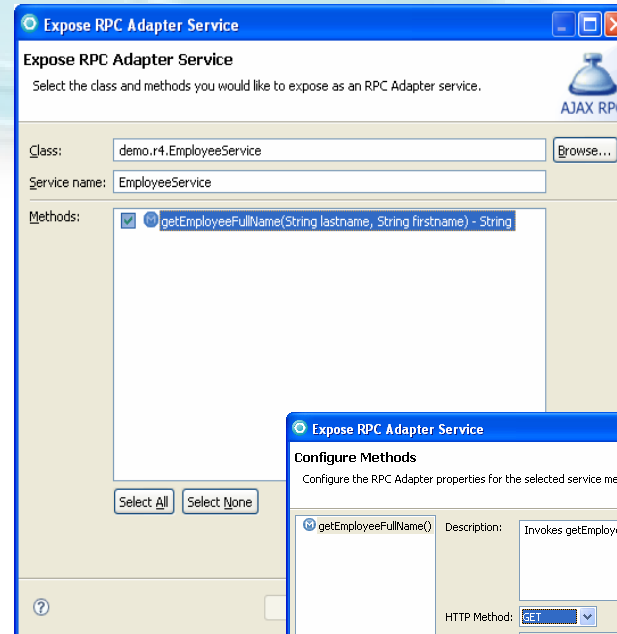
Expose RPC Adapter Service

Expose RPC Adapter Service

Select the class and methods you would like to expose as an RPC Adapter service.

AJAX RPC

Class: demo.r4.EmployeeService Browse...

Service name: EmployeeService

Methods: getEmployeeFullName(String lastname, String firstname) - String

Select All Select None

?

Expose RPC Adapter Service

Configure Methods

Configure the RPC Adapter properties for the selected service me

getEmployeeFullName()

Description: Invokes getEmploye

HTTP Method: GET